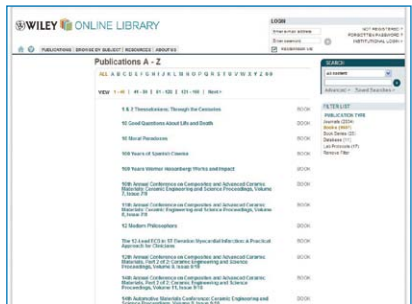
WILEY ONLINE LIBRARY

LOGIN
Enter email address
Enter password
REMEMBER ME
NOT REGISTERED?
FORGOTTEN PASSWORD?
INSTITUTIONAL LOGIN

PUBLICATIONS | BROWSE BY SUBJECT | RESOURCES | ABOUT US

Publications A - Z

ALL 0-9 A B C D E F G H I J K L M N O P Q R S T U V W X Y Z

VIEW 1 - 40 | 41 - 80 | 81 - 120 | 121 - 160 | Next >

9 & 2 Thessalonians: Through the Centuries BOOK

10 Good Questions About Life and Death BOOK

10 Moral Paradoxes BOOK

100 Years of Spanish Cinema BOOK

100 Years Werner Heisenberg: Works and Impact BOOK

10th Annual Conference on Composites and Advanced Ceramic Materials: Ceramic Engineering and Science Proceedings, Volume 7, Issue 7/8 BOOK

11th Annual Conference on Composites and Advanced Ceramic Materials: Ceramic Engineering and Science Proceedings, Volume 8, Issue 7/8 BOOK

12 Modern Philosophers BOOK

The 12-Lead ECG in ST Elevation Myocardial Infarction: A Practical Approach for Clinicians BOOK

12th Annual Conference on Composites and Advanced Ceramic Materials, Part 1 of 2: Ceramic Engineering and Science Proceedings, Volume 9, Issue 7/8 BOOK

13th Annual Conference on Composites and Advanced Ceramic Materials, Part 2 of 2: Ceramic Engineering and Science Proceedings, Volume 11, Issue 9/10 BOOK

14th Automotive Materials Conference: Ceramic Engineering and Science Proceedings, Volume 8, Issue 9/10 BOOK

SEARCH
All content
Advanced > Saved Searches >

FILTER LIST
PUBLICATION TYPE
Journals (1504)
Books (9647)
Book Series (23)
Databases (11)
Lab Protocols (17)
Remove Filter